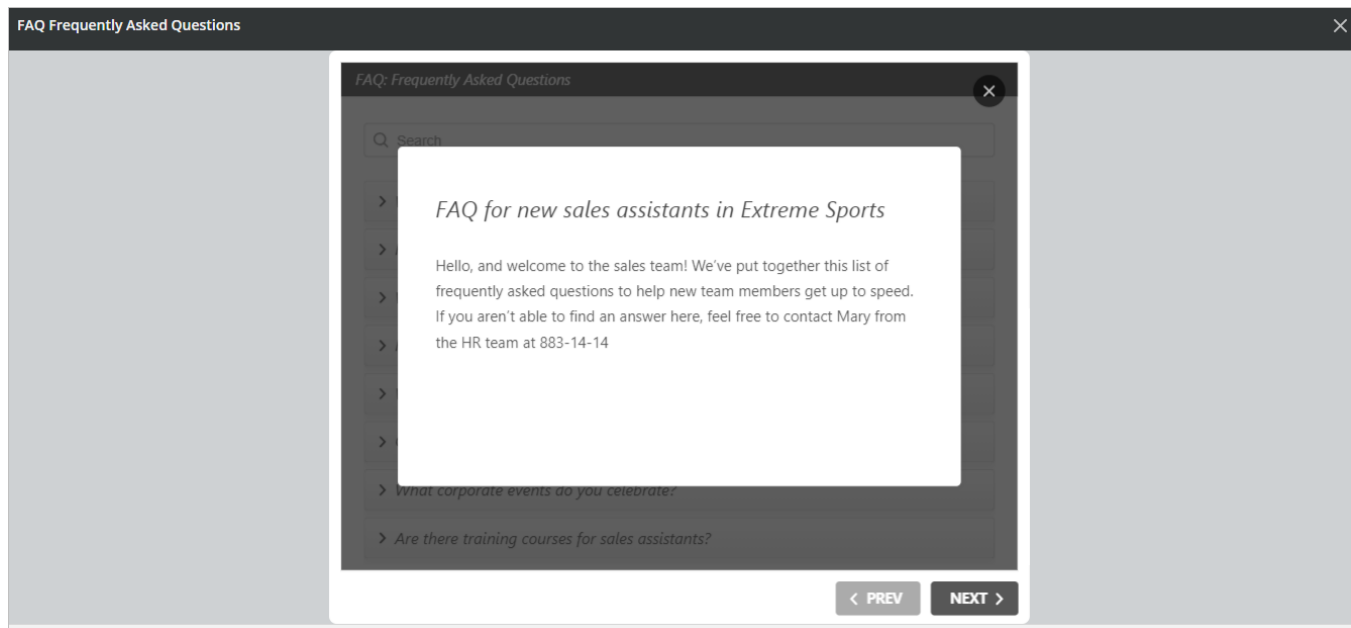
FAQ Frequently Asked Questions

FAQ: Frequently Asked Questions

Search

FAQ for new sales assistants in Extreme Sports

Hello, and welcome to the sales team! We've put together this list of frequently asked questions to help new team members get up to speed. If you aren't able to find an answer here, feel free to contact Mary from the HR team at 883-14-14

What corporate events do you celebrate?

Are there training courses for sales assistants?

PREV

NEXT